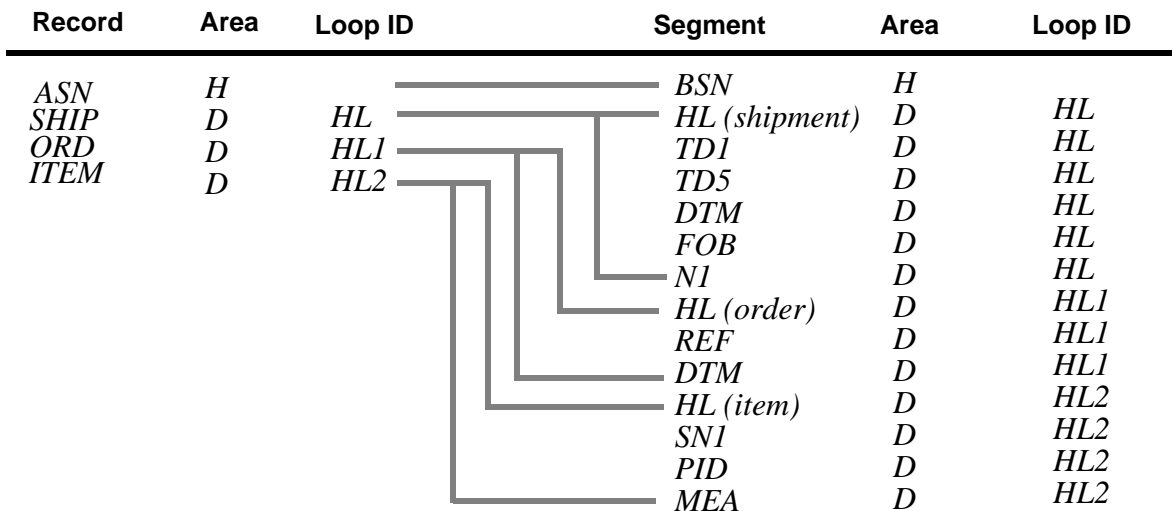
| Record | Area | Loop ID |
|---|---|---|
| ASN | H | |
| SHIP | D | HL |
| ORD | D | HL1 |
| ITEM | D | HL2 |

| Segment | Area | Loop ID |
|---|---|---|
| BSN | H | |
| HL (shipment) | D | HL |
| TD1 | D | HL |
| TD5 | D | HL |
| DTM | D | HL |
| FOB | D | HL |
| N1 | D | HL |
| HL (order) | D | HL1 |
| REF | D | HL1 |
| DTM | D | HL1 |
| HL (item) | D | HL2 |
| SN1 | D | HL2 |
| PID | D | HL2 |
| MEA | D | HL2 |